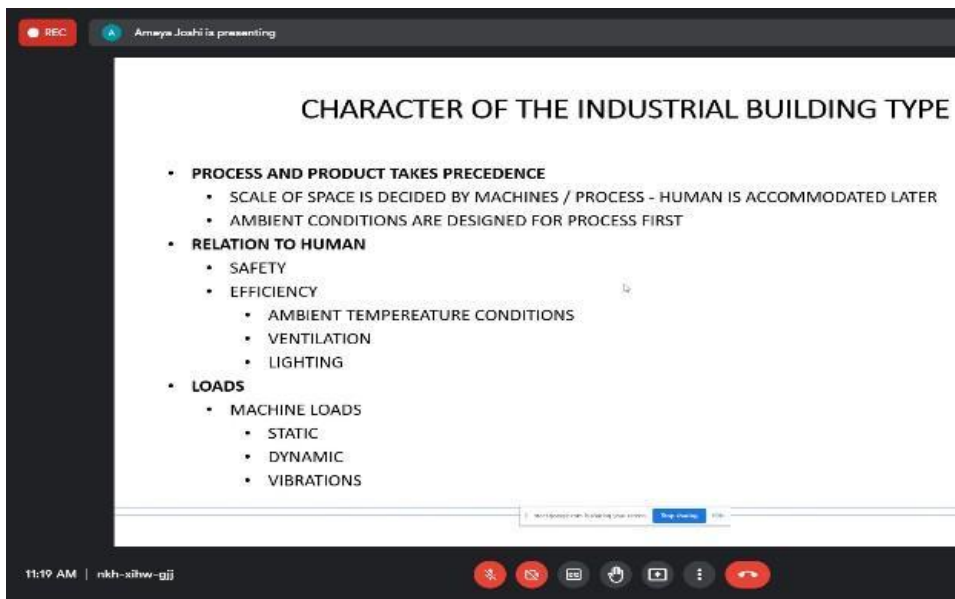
REC

A Ameya Joshi is presenting

CHARACTER OF THE INDUSTRIAL BUILDING TYPE

- PROCESS AND PRODUCT TAKES PRECEDENCE
  - SCALE OF SPACE IS DECIDED BY MACHINES / PROCESS - HUMAN IS ACCOMMODATED LATER
  - AMBIENT CONDITIONS ARE DESIGNED FOR PROCESS FIRST
- RELATION TO HUMAN
  - SAFETY
  - EFFICIENCY
    - AMBIENT TEMPEREATURE CONDITIONS
    - VENTILATION
    - LIGHTING
- LOADS
  - MACHINE LOADS
    - STATIC
    - DYNAMIC
    - VIBRATIONS

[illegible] Stop sharing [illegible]

11:19 AM | nkh-xihw-gjj

CC